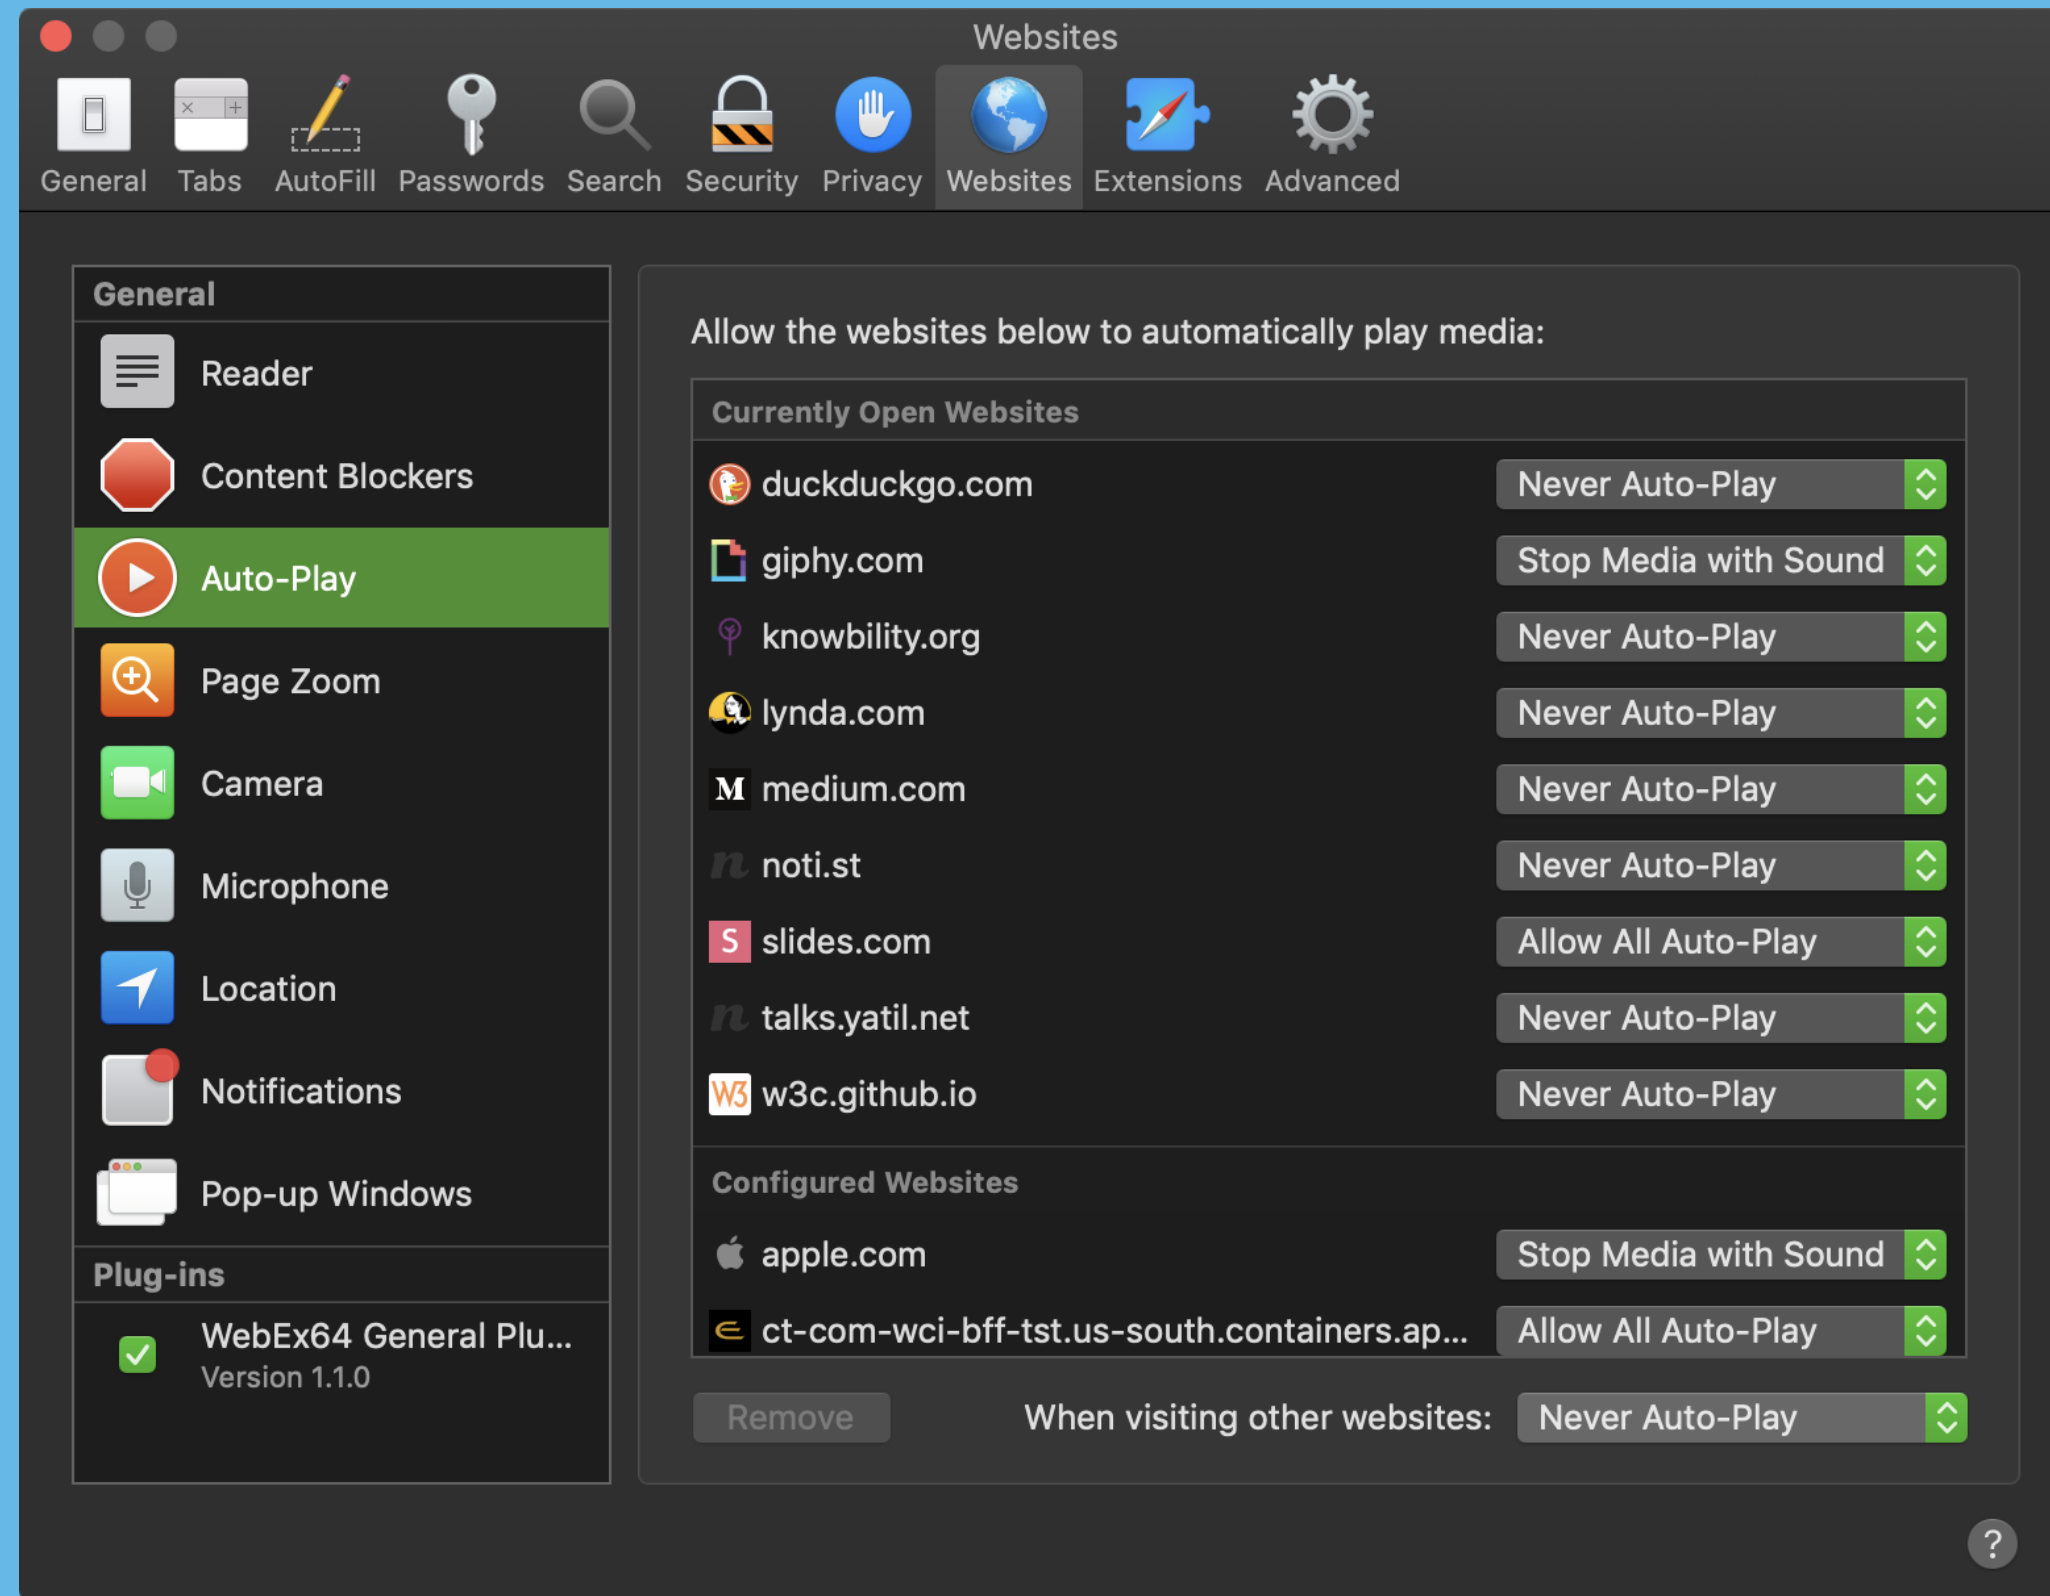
Websites

General Tabs AutoFill Passwords Search Security Privacy Websites Extensions Advanced

General
Reader
Content Blockers
Auto-Play
Page Zoom
Camera
Microphone
Location
Notifications
Pop-up Windows
Plug-ins
WebEx64 General Plu...
Version 1.1.0

Allow the websites below to automatically play media:

Currently Open Websites

| | |
|---|---|
| duckduckgo.com | Never Auto-Play |
| giphy.com | Stop Media with Sound |
| knowbility.org | Never Auto-Play |
| lynda.com | Never Auto-Play |
| medium.com | Never Auto-Play |
| noti.st | Never Auto-Play |
| slides.com | Allow All Auto-Play |
| talks.yatil.net | Never Auto-Play |
| w3c.github.io | Never Auto-Play |

Configured Websites

| | |
|---|---|
| apple.com | Stop Media with Sound |
| ct-com-wci-bff-tst.us-south.containers.ap... | Allow All Auto-Play |

Remove

When visiting other websites: Never Auto-Play

?